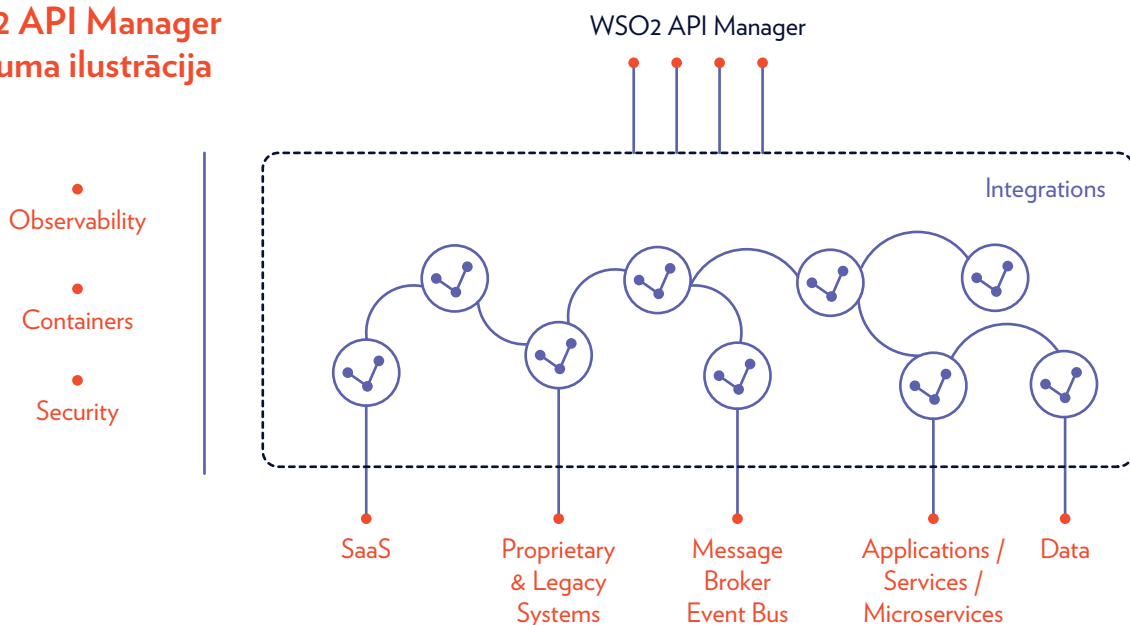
2 API Manager
uma ilustrācija

WSO2 API Manager

Observability

Containers

Security

Integrations

SaaS

Proprietary & Legacy Systems

Message Broker Event Bus

Applications / Services / Microservices

Data